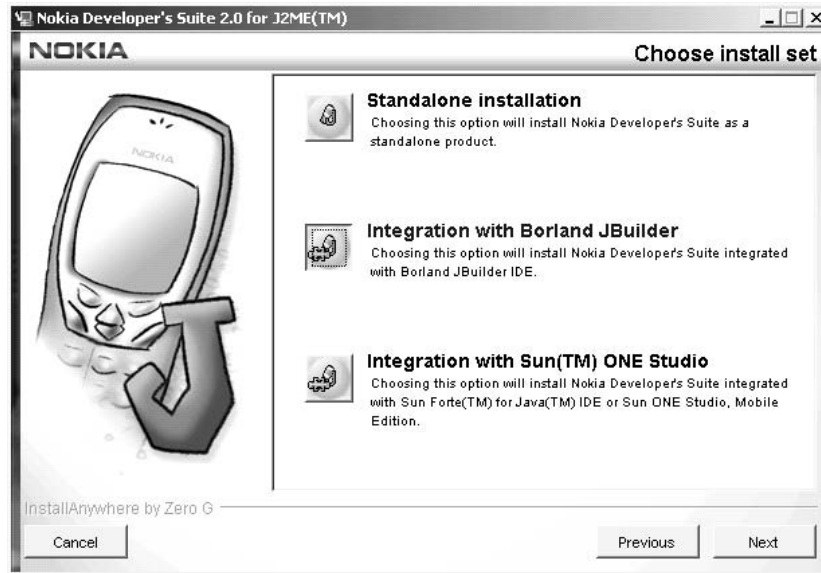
Nokia Developer's Suite 2.0 for J2ME(TM)

NOKIA

Choose install set

NOKIA

Standalone installation
Choosing this option will install Nokia Developer's Suite as a standalone product.

Integration with Borland JBuilder
Choosing this option will install Nokia Developer's Suite integrated with Borland JBuilder IDE.

Integration with Sun(TM) ONE Studio
Choosing this option will install Nokia Developer's Suite integrated with Sun Forte(TM) for Java(TM) IDE or Sun ONE Studio, Mobile Edition.

InstallAnywhere by Zero G

Cancel

Previous

Next